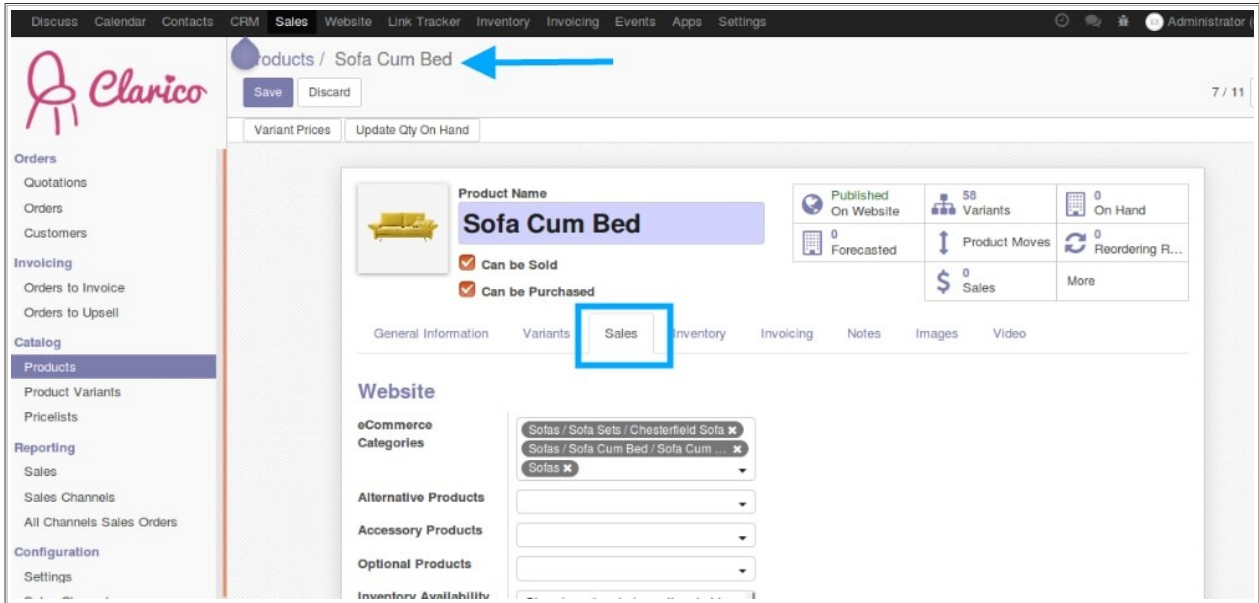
Discuss Calendar Contacts CRM Sales Website Link Tracker Inventory Invoicing Events Apps Settings

Administrator

Clarico

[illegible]oducts / Sofa Cum Bed

Save Discard

7 / 11

Variant Prices Update Qty On Hand

Orders
Quotations
Orders
Customers
Invoicing
Orders to Invoice
Orders to Upsell
Catalog
Products
Product Variants
Pricelists
Reporting
Sales
Sales Channels
All Channels Sales Orders
Configuration
Settings

Product Name
Sofa Cum Bed
Can be Sold
Can be Purchased

Published On Website
58 Variants
0 On Hand
0 Forecasted
Product Moves
0 Reordering R...
0 Sales
More

General Information Variants Sales Inventory Invoicing Notes Images Video

Website

eCommerce Categories
Sofas / Sofa Sets / Chesterfield Sofa
Sofas / Sofa Cum Bed / Sofa Cum ...
Sofas

Alternative Products
Accessory Products
Optional Products
Inventory Availability